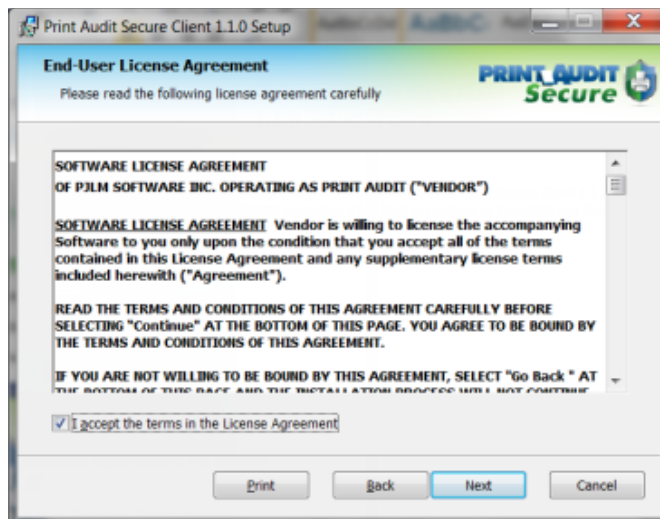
Print Audit Secure Client 1.1.0 Setup

End-User License Agreement

Please read the following license agreement carefully

PRINT AUDIT Secure

SOFTWARE LICENSE AGREEMENT
OF PJLM SOFTWARE INC. OPERATING AS PRINT AUDIT ("VENDOR")

SOFTWARE LICENSE AGREEMENT Vendor is willing to license the accompanying Software to you only upon the condition that you accept all of the terms contained in this License Agreement and any supplementary license terms included herewith ("Agreement").

READ THE TERMS AND CONDITIONS OF THIS AGREEMENT CAREFULLY BEFORE SELECTING "Continue" AT THE BOTTOM OF THIS PAGE. YOU AGREE TO BE BOUND BY THE TERMS AND CONDITIONS OF THIS AGREEMENT.

IF YOU ARE NOT WILLING TO BE BOUND BY THIS AGREEMENT, SELECT "Go Back " AT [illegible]

I accept the terms in the License Agreement

Print Back Next Cancel